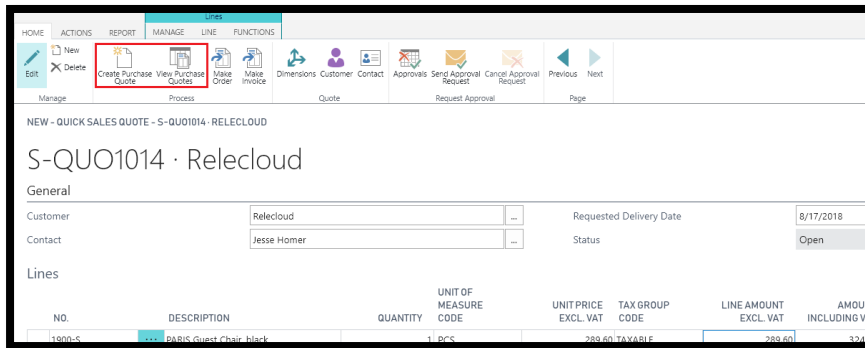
Lines

HOME ACTIONS REPORT MANAGE LINE FUNCTIONS

Edit New Delete Create Purchase Quote View Purchase Quotes Make Order Make Invoice Dimensions Customer Contact Approvals Send Approval Request Cancel Approval Request Previous Next

Manage Process Quote Request Approval Page

NEW - QUICK SALES QUOTE - S-QUO1014 · RELECLOUD

S-QUO1014 · Relecloud

General

Customer Relecloud ... Requested Delivery Date 8/17/2018

Contact Jesse Homer ... Status Open

Lines

| NO. | | DESCRIPTION | QUANTITY | UNIT OF MEASURE CODE | UNIT PRICE EXCL. VAT | TAX GROUP CODE | LINE AMOUNT EXCL. VAT | AMOU INCLUDING V |
|---|---|---|---|---|---|---|---|---|
| 1900-S | ... | PARIS Guest Chair, black | 1 | PCS | 289.60 | TAXABLE | 289.60 | 324 |